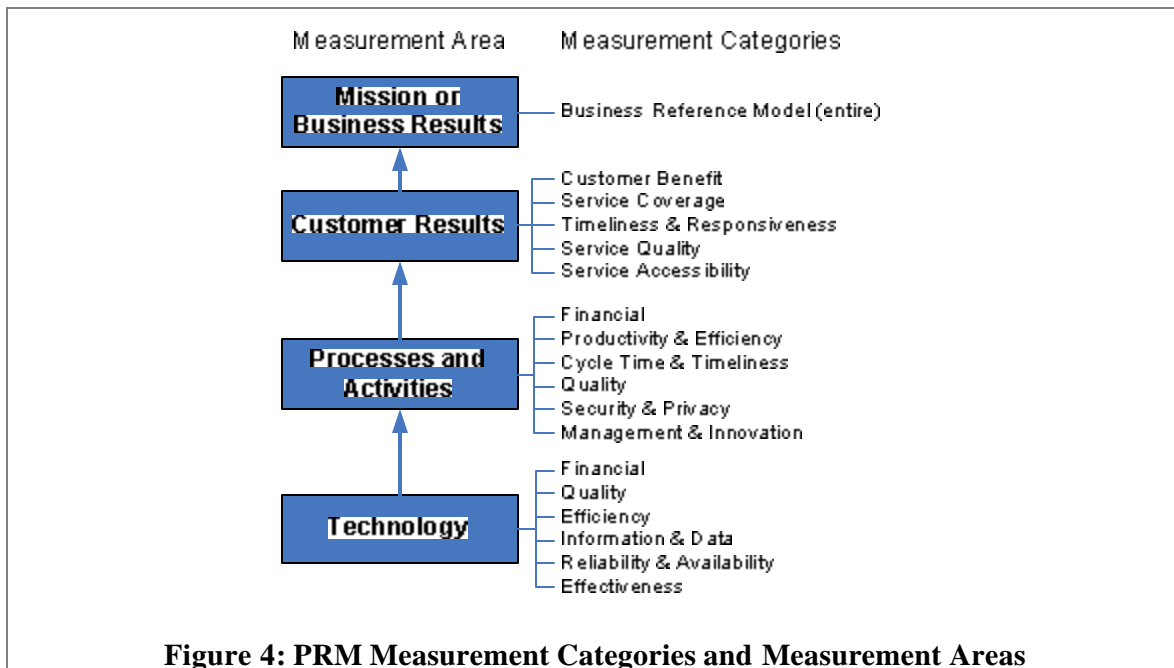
Measurement Area

Measurement Categories

Mission or Business Results

Business Reference Model (entire)

Customer Results

Customer Benefit
Service Coverage
Timeliness & Responsiveness
Service Quality
Service Accessibility

Processes and Activities

Financial
Productivity & Efficiency
Cycle Time & Timeliness
Quality
Security & Privacy
Management & Innovation

Technology

Financial
Quality
Efficiency
Information & Data
Reliability & Availability
Effectiveness

Figure 4: PRM Measurement Categories and Measurement Areas